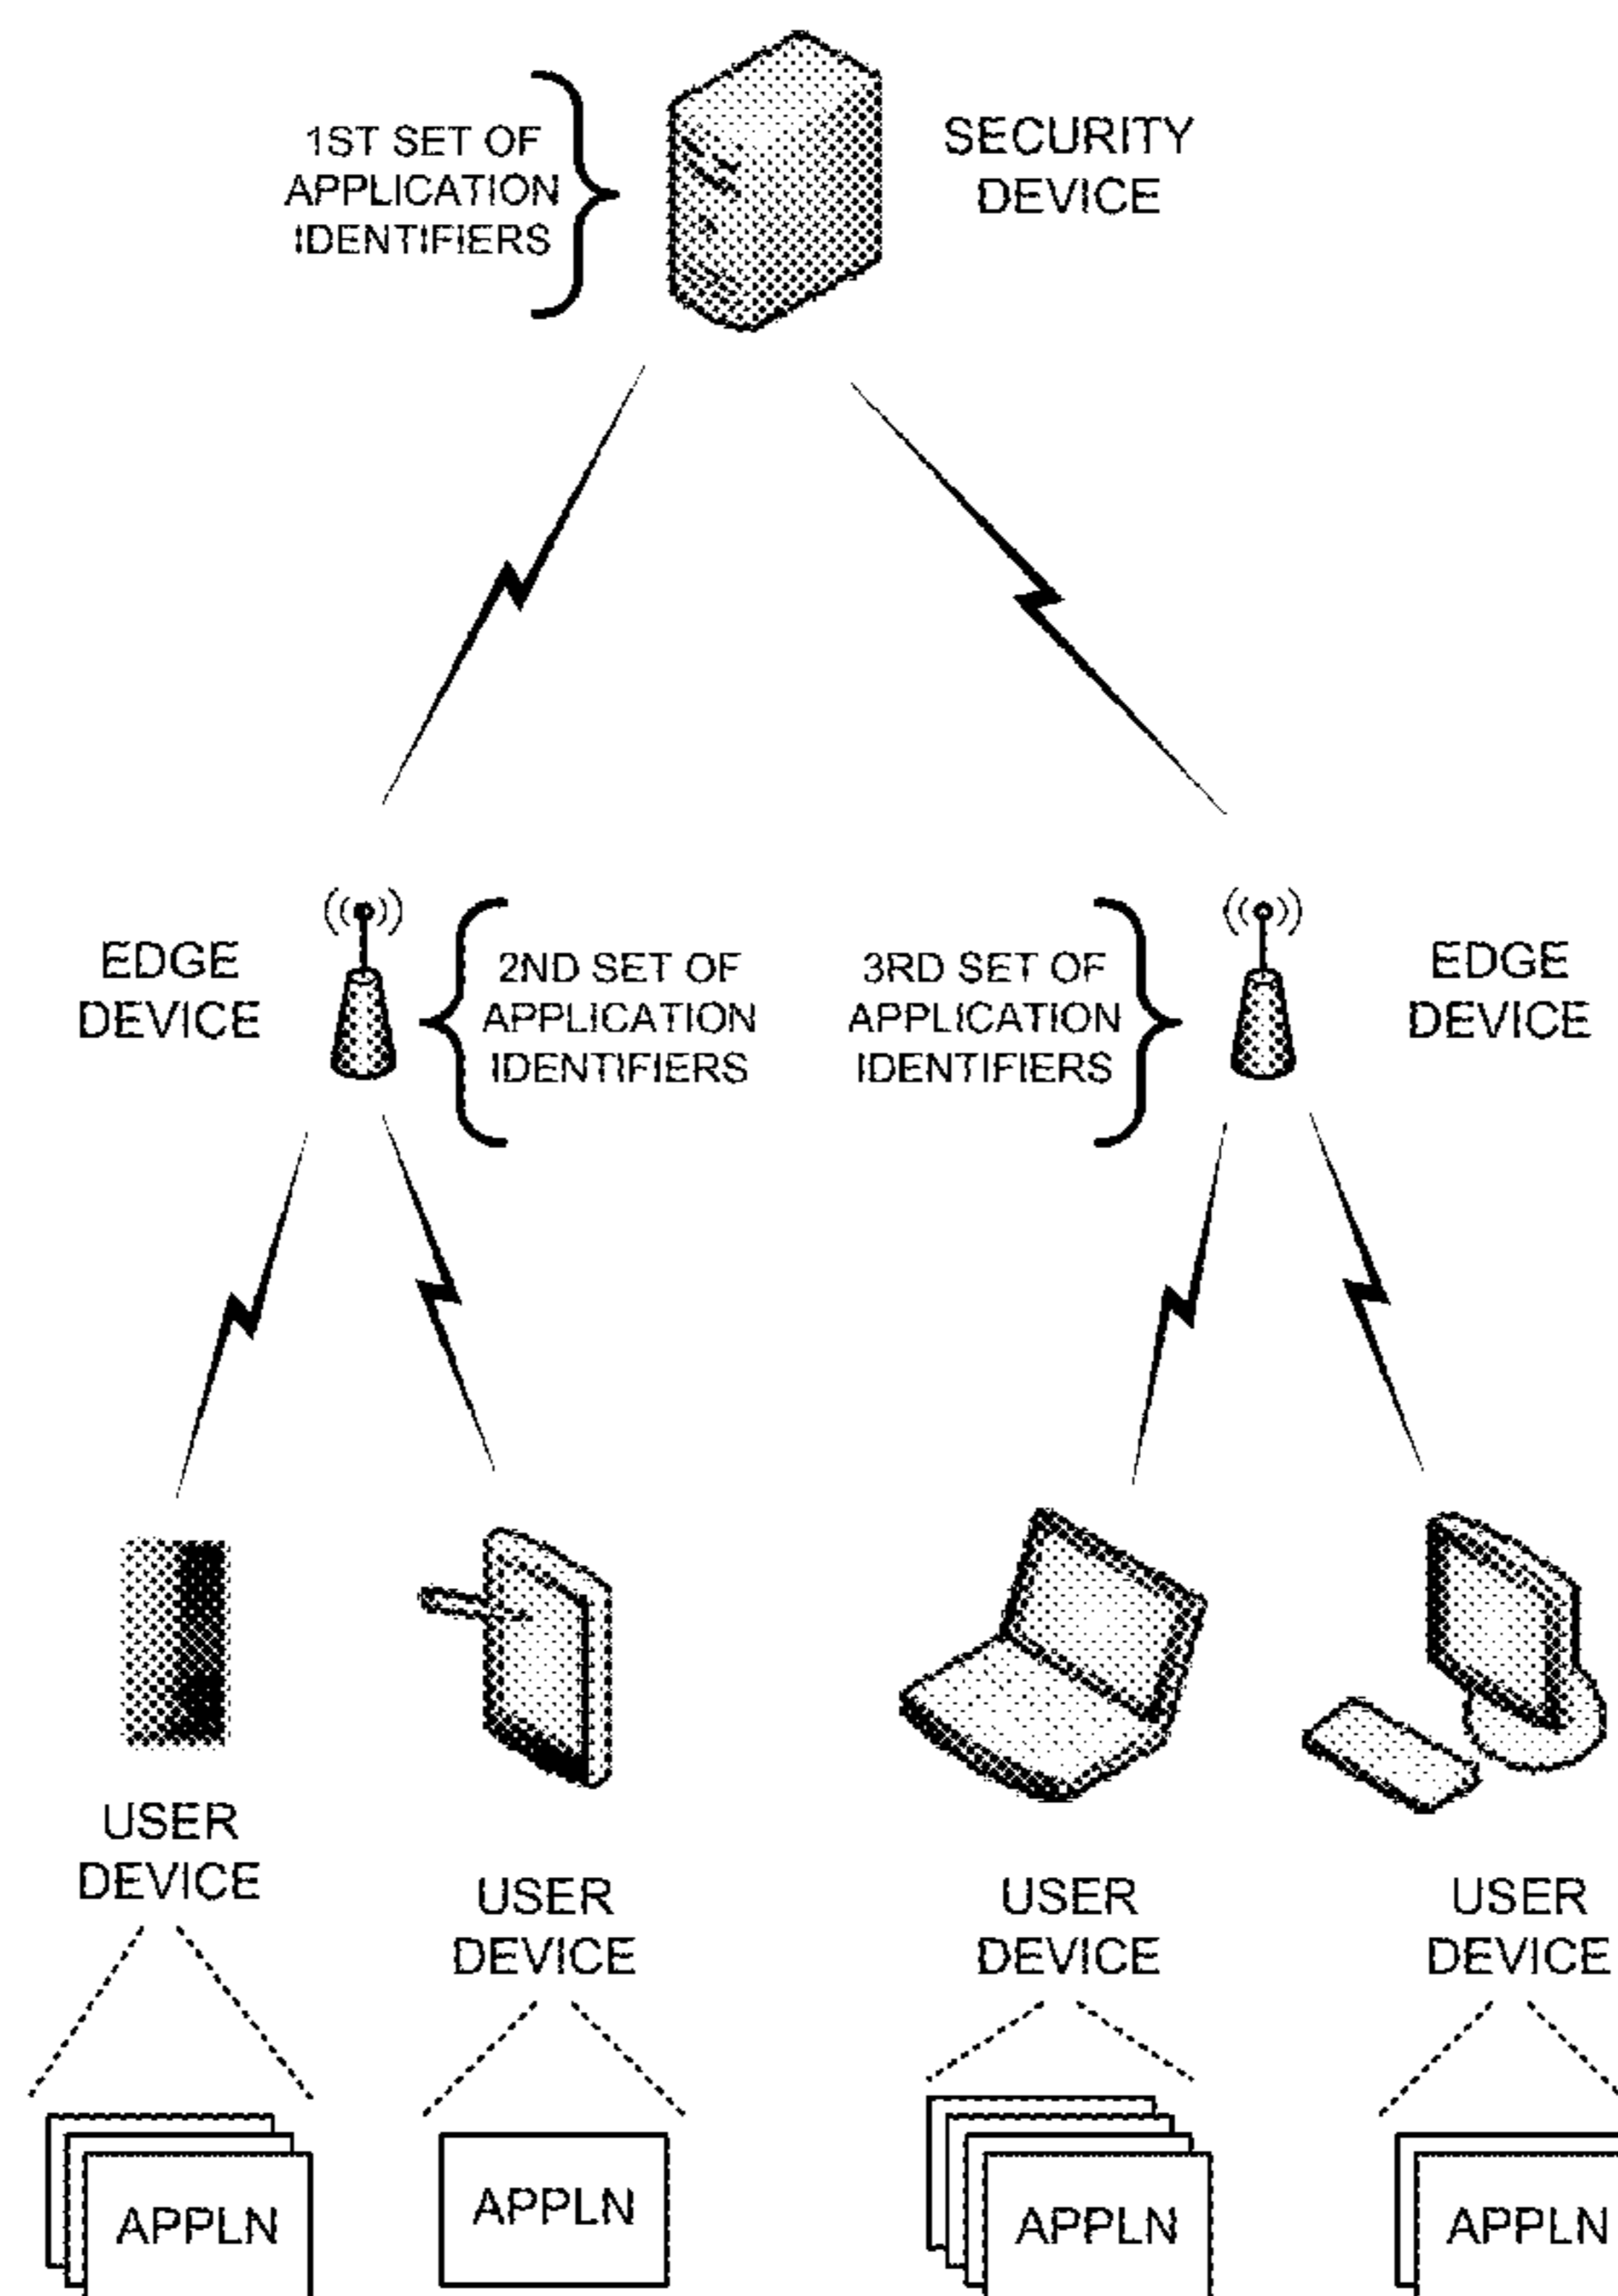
1ST SET OF APPLICATION IDENTIFIERS

SECURITY DEVICE

EDGE DEVICE

2ND SET OF APPLICATION IDENTIFIERS

3RD SET OF APPLICATION IDENTIFIERS

EDGE DEVICE

USER DEVICE

USER DEVICE

USER DEVICE

USER DEVICE

APPLN

APPLN

APPLN

APPLN